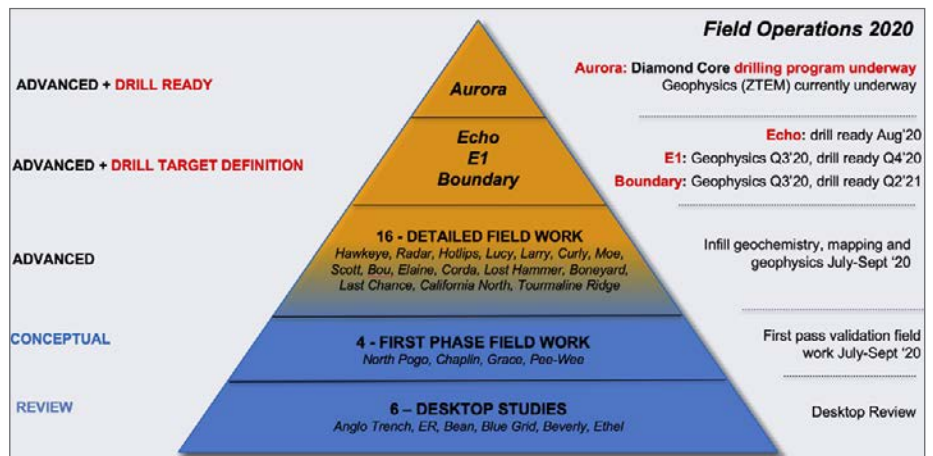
Field Operations 2020

ADVANCED + DRILL READY

Aurora

Aurora: Diamond Core drilling program underway
Geophysics (ZTEM) currently underway

ADVANCED + DRILL TARGET DEFINITION

Echo
E1
Boundary

Echo: drill ready Aug'20
E1: Geophysics Q3'20, drill ready Q4'20
Boundary: Geophysics Q3'20, drill ready Q2'21

ADVANCED

16 - DETAILED FIELD WORK
Hawkeye, Radar, Hotlips, Lucy, Larry, Curly, Moe, Scott, Bou, Elaine, Corda, Lost Hammer, Boneyard, Last Chance, California North, Tourmaline Ridge

Infill geochemistry, mapping and geophysics July-Sept '20

CONCEPTUAL

4 - FIRST PHASE FIELD WORK
North Pogo, Chaplin, Grace, Pee-Wee

First pass validation field work July-Sept '20

REVIEW

6 – DESKTOP STUDIES
Anglo Trench, ER, Bean, Blue Grid, Beverly, Ethel

Desktop Review